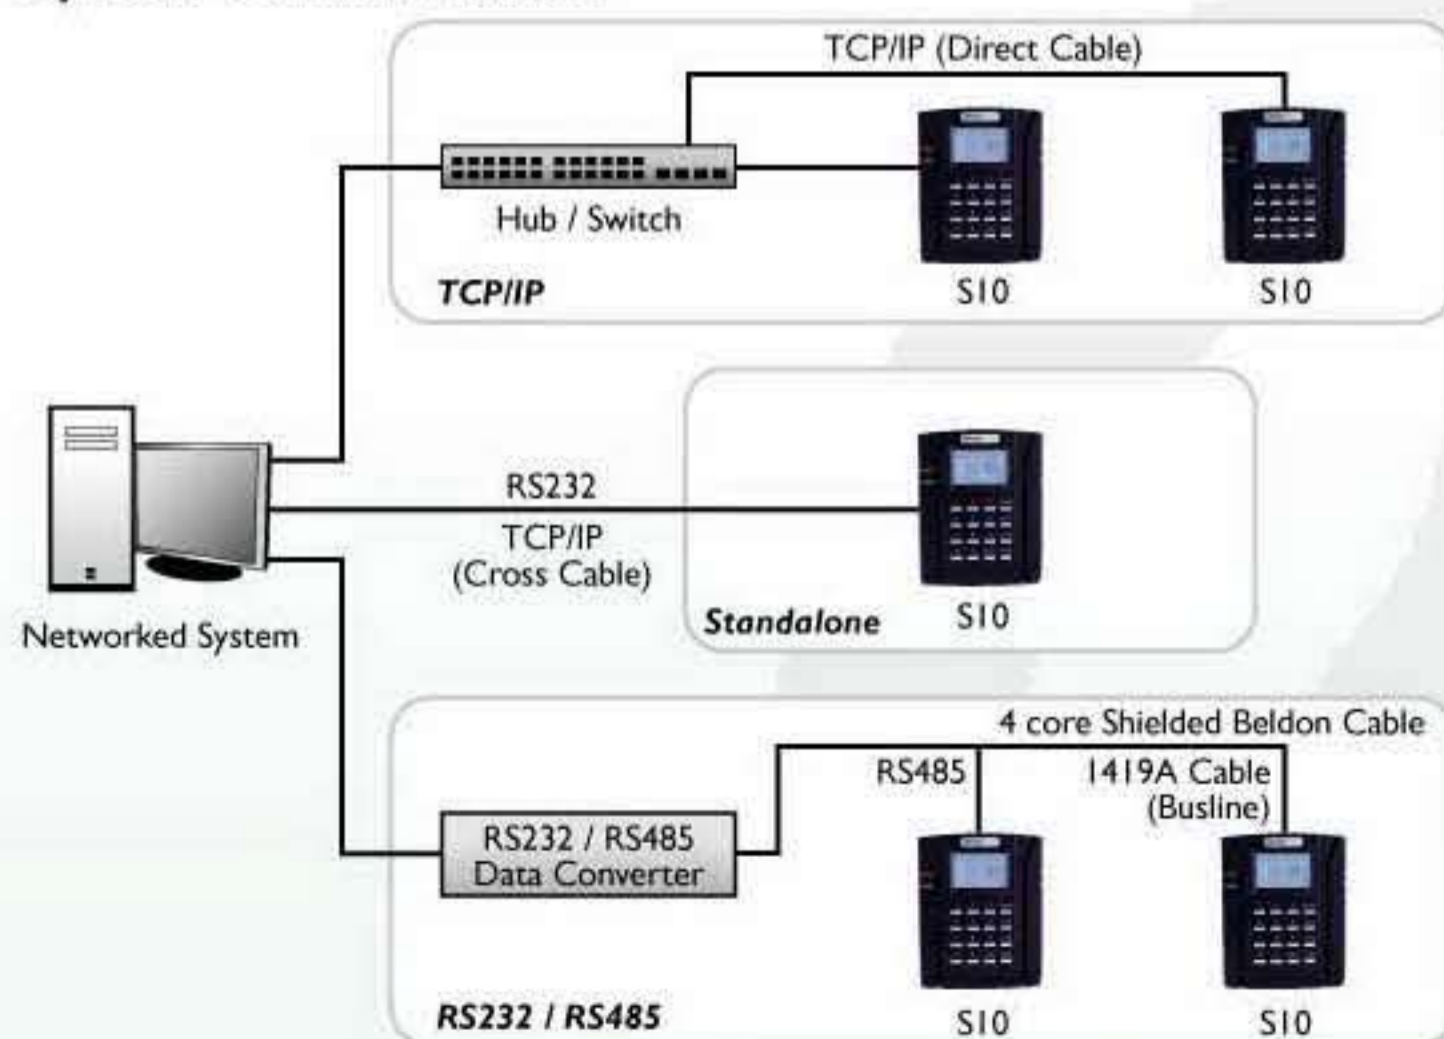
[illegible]

TCP/IP (Direct Cable)

Hub / Switch

TCP/IP

S10

S10

RS232

TCP/IP
(Cross Cable)

Standalone

S10

Networked System

4 core Shielded Beldon Cable

RS485

1419A Cable
(Busline)

RS232 / RS485
Data Converter

RS232 / RS485

S10

S10